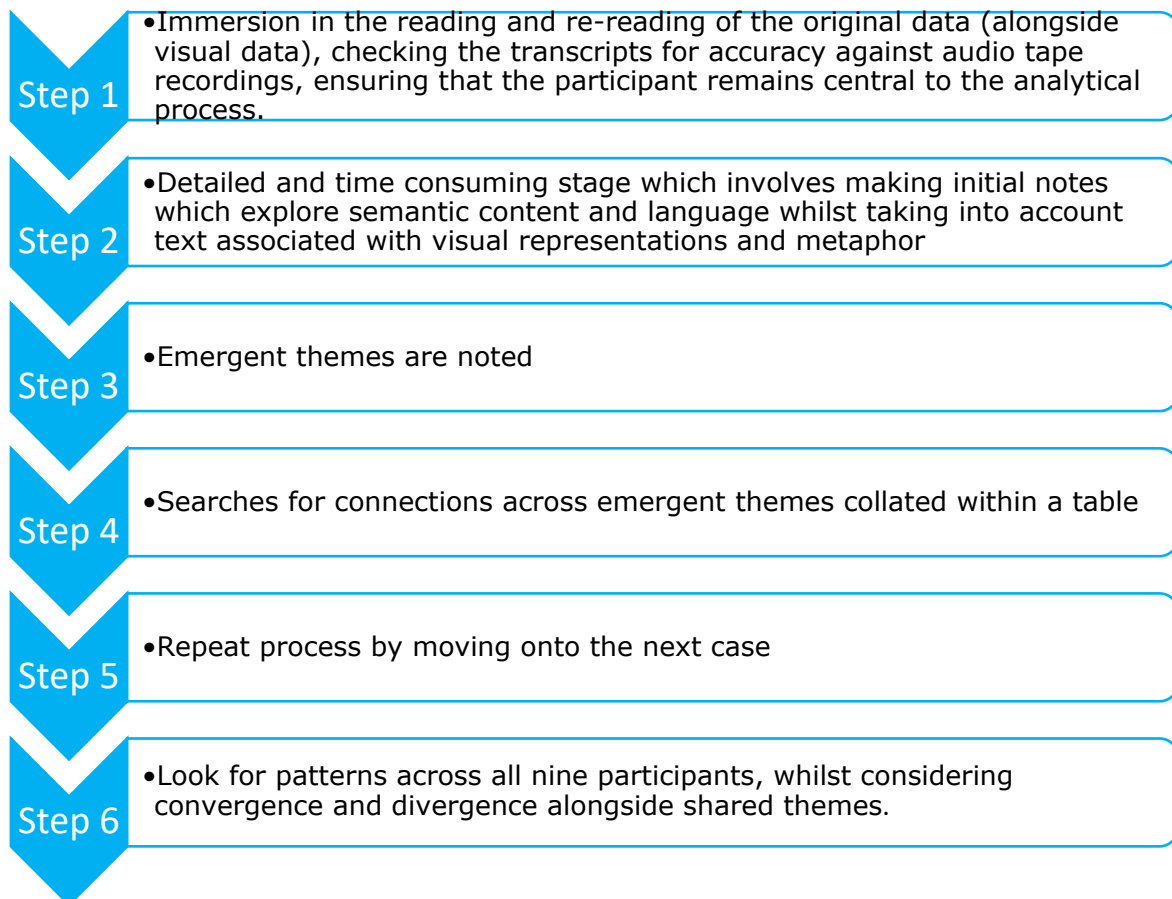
Step 1

•Immersion in the reading and re-reading of the original data (alongside visual data), checking the transcripts for accuracy against audio tape recordings, ensuring that the participant remains central to the analytical process.

Step 2

•Detailed and time consuming stage which involves making initial notes which explore semantic content and language whilst taking into account text associated with visual representations and metaphor

Step 3

•Emergent themes are noted

Step 4

•Searches for connections across emergent themes collated within a table

Step 5

•Repeat process by moving onto the next case

Step 6

•Look for patterns across all nine participants, whilst considering convergence and divergence alongside shared themes.